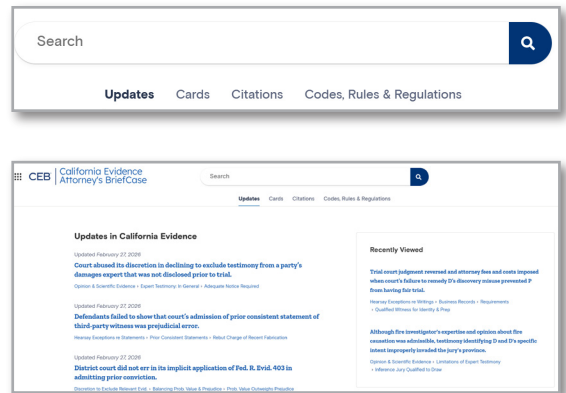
Search

Updates Cards Citations Codes, Rules & Regulations

CEB California Evidence Attorney's BriefCase

Search

Updates Cards Citations Codes, Rules & Regulations

Updates in California Evidence

Updated February 27, 2026

Court abused its discretion in declining to exclude testimony from a party's damages expert that was not disclosed prior to trial.

Opinion & Scientific Evidence › Expert Testimony: In General › Adequate Notice Required

Updated February 27, 2026

Defendants failed to show that court's admission of prior consistent statement of third-party witness was prejudicial error.

Hearsay Exceptions re Statements › Prior Consistent Statements › Rebut Charge of Recent Fabrication

Updated February 27, 2026

District court did not err in its implicit application of Fed. R. Evid. 403 in admitting prior conviction.

Discretion to Exclude Relevant Evid. › Balancing Prob. Value & Prejudice › Prob. Value Outweighs Prejudice

Recently Viewed

Trial court judgment reversed and attorney fees and costs imposed when court's failure to remedy D's discovery misuse prevented P from having fair trial.

Hearsay Exceptions re Writings › Business Records › Requirements › Qualified Witness for Identity & Prep

Although fire investigator's expertise and opinion about fire causation was admissible, testimony identifying D and D's specific intent improperly invaded the jury's province.

Opinion & Scientific Evidence › Limitations of Expert Testimony › Inference Jury Qualified to Draw